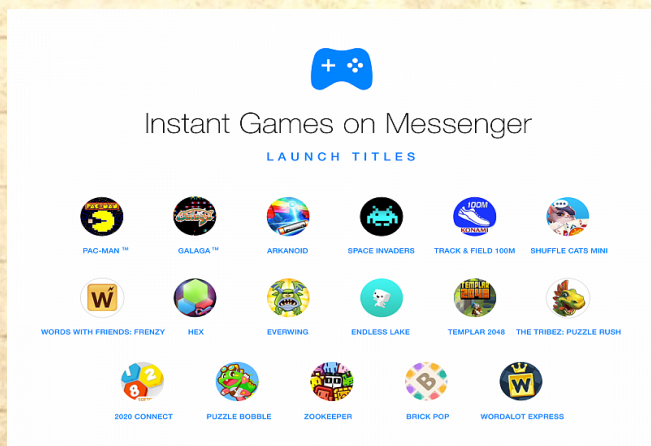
Instant Games on Messenger

LAUNCH TITLES

PAC-MAN ™
GALAGA ™
ARKANOID
SPACE INVADERS
TRACK & FIELD 100M
SHUFFLE CATS MINI

WORDS WITH FRIENDS: FRENZY
HEX
EVERWING
ENDLESS LAKE
TEMPLAR 2048
THE TRIBEZ: PUZZLE RUSH

2020 CONNECT
PUZZLE BOBBLE
ZOOKEEPER
BRICK POP
WORDALOT EXPRESS